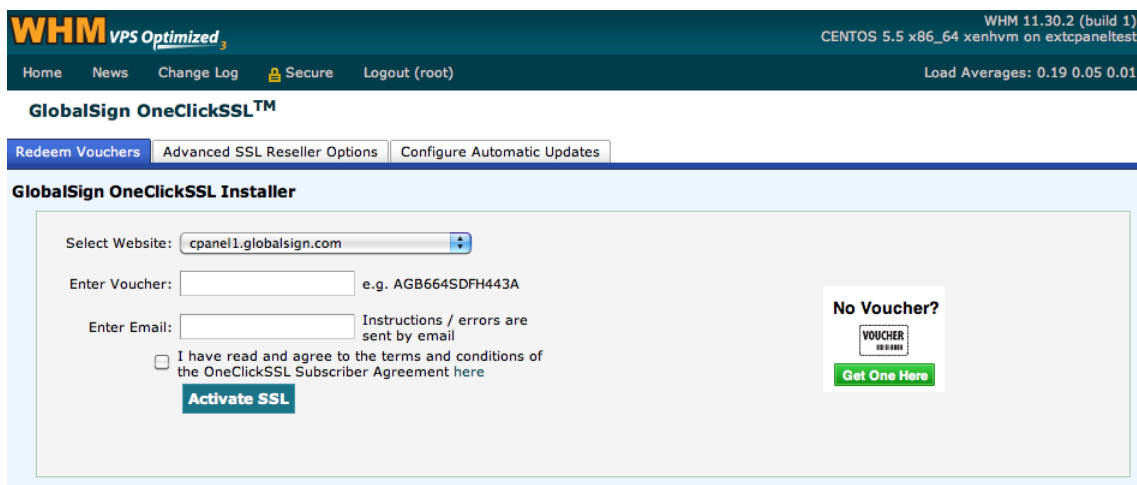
WHM VPS Optimized 3

WHM 11.30.2 (build 1)
CENTOS 5.5 x86_64 xenhvm on extcpaneltest

Home News Change Log Secure Logout (root)

Load Averages: 0.19 0.05 0.01

GlobalSign OneClickSSL$^{TM}$

Redeem Vouchers | Advanced SSL Reseller Options | Configure Automatic Updates

GlobalSign OneClickSSL Installer

Select Website: cpanel1.globalsign.com

Enter Voucher: e.g. AGB664SDFH443A

Enter Email: Instructions / errors are sent by email

I have read and agree to the terms and conditions of the OneClickSSL Subscriber Agreement here

Activate SSL

No Voucher?

VOUCHER

Get One Here